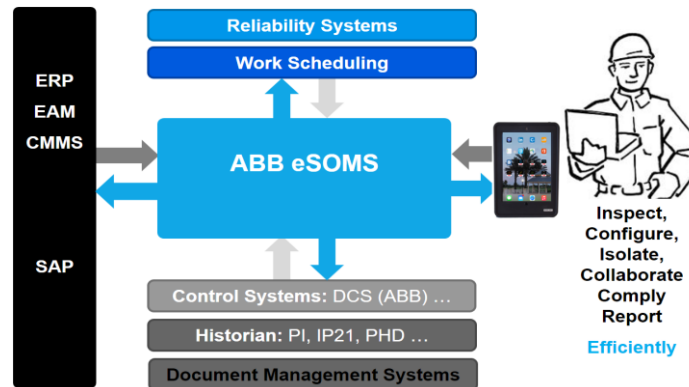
ERP
EAM
CMMS

SAP

Reliability Systems

Work Scheduling

ABB eSOMS

Control Systems: DCS (ABB) …

Historian: PI, IP21, PHD …

Document Management Systems

Inspect,
Configure,
Isolate,
Collaborate
Comply
Report

Efficiently